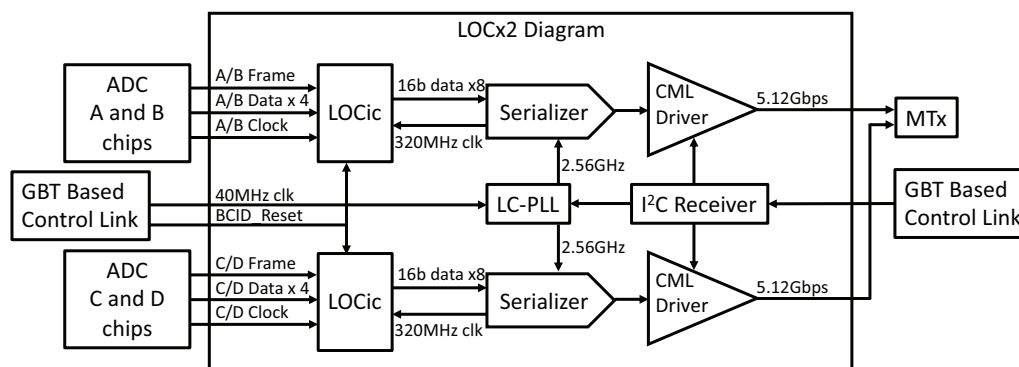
LOCx2 Diagram

ADC A and B chips

A/B Frame
A/B Data x 4
A/B Clock

LOCic

16b data x8

Serializer

320MHz clk

CML Driver

5.12Gbps

MTx

GBT Based Control Link

40MHz clk
BCID_Reset

LC-PLL

2.56GHz

I$^2$C Receiver

GBT Based Control Link

2.56GHz

ADC C and D chips

C/D Frame
C/D Data x 4
C/D Clock

LOCic

16b data x8

Serializer

320MHz clk

CML Driver

5.12Gbps